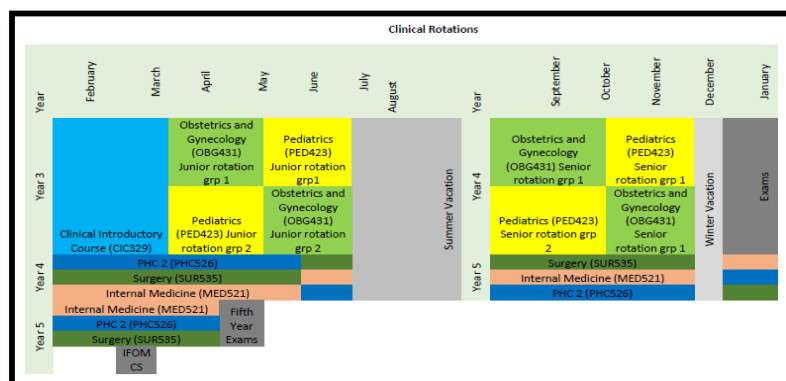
Clinical Rotations

| Year | February | March | April | May | June | July | August | Year | September | October | November | December | January |
|---|---|---|---|---|---|---|---|---|---|---|---|---|---|
| Year 3 | Clinical Introductory Course (CIC329) | | Obstetrics and Gynecology (OBG431) Junior rotation grp 1 | | Pediatrics (PED423) Junior rotation grp1 | Summer Vacation | | Year 4 | Obstetrics and Gynecology (OBG431) Senior rotation grp 1 | | Pediatrics (PED423) Senior rotation grp 1 | Winter Vacation | Exams |
| | | | Pediatrics (PED423) Junior rotation grp 2 | | Obstetrics and Gynecology (OBG431) Junior rotation grp 2 | | | | Pediatrics (PED423) Senior rotation grp 2 | | Obstetrics and Gynecology (OBG431) Senior rotation grp 1 | | |
| Year 4 | PHC 2 (PHC526) | | | | | | | Year 5 | Surgery (SUR535) | | | | |
| | Surgery (SUR535) | | | | | | | | Internal Medicine (MED521) | | | | |
| | Internal Medicine (MED521) | | | | | | | | PHC 2 (PHC526) | | | | |
| Year 5 | Internal Medicine (MED521) | | Fifth Year Exams | | | | | | | | | | |
| | PHC 2 (PHC526) | | | | | | | | | | | | |
| | Surgery (SUR535) | | | | | | | | | | | | |
| | IFOM CS | | | | | | | | | | | | |